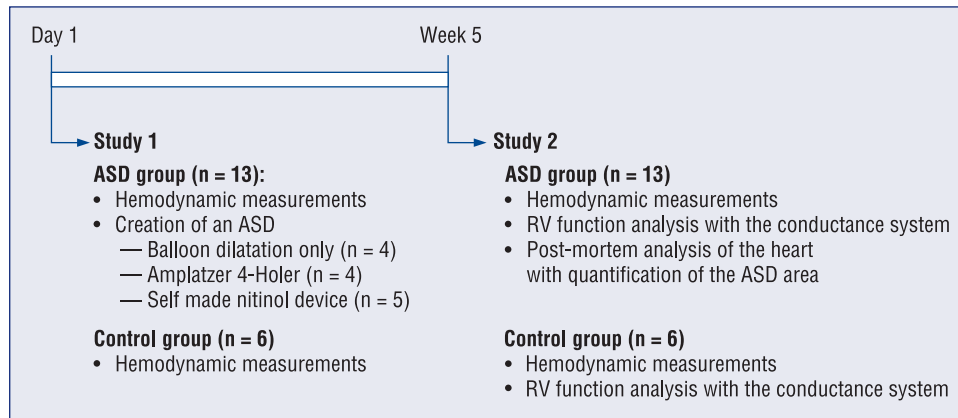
Day 1

Week 5

Study 1

ASD group (n = 13):
• Hemodynamic measurements
• Creation of an ASD
— Balloon dilatation only (n = 4)
— Amplatzer 4-Holer (n = 4)
— Self made nitinol device (n = 5)

Control group (n = 6)
• Hemodynamic measurements

Study 2

ASD group (n = 13)
• Hemodynamic measurements
• RV function analysis with the conductance system
• Post-mortem analysis of the heart with quantification of the ASD area

Control group (n = 6)
• Hemodynamic measurements
• RV function analysis with the conductance system